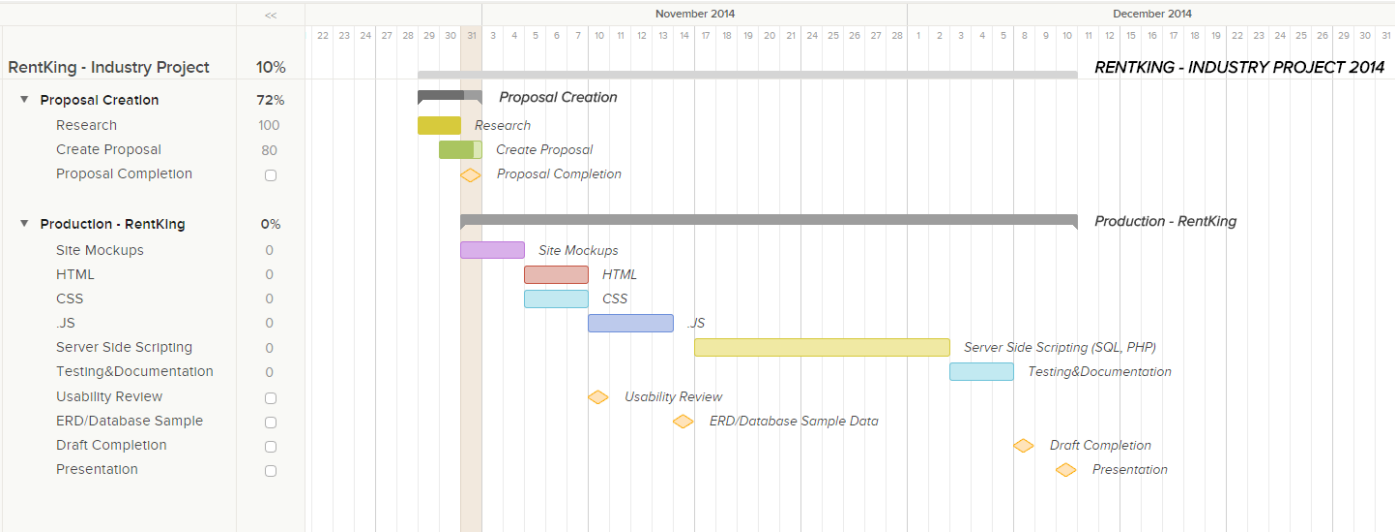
<<

November 2014

December 2014

22 23 24 27 28 29 30 31 3 4 5 6 7 10 11 12 13 14 17 18 19 20 21 24 25 26 27 28 1 2 3 4 5 8 9 10 11 12 15 16 17 18 19 22 23 24 25 26 29 30 31

| | |
|---|---|
| RentKing - Industry Project | 10% |
| Proposal Creation | 72% |
| Research | 100 |
| Create Proposal | 80 |
| Proposal Completion | |
| Production - RentKing | 0% |
| Site Mockups | 0 |
| HTML | 0 |
| CSS | 0 |
| .JS | 0 |
| Server Side Scripting | 0 |
| Testing&Documentation | 0 |
| Usability Review | |
| ERD/Database Sample | |
| Draft Completion | |
| Presentation | |

RENTKING - INDUSTRY PROJECT 2014

Proposal Creation

Research

Create Proposal

Proposal Completion

Production - RentKing

Site Mockups

HTML

CSS

.JS

Server Side Scripting (SQL, PHP)

Testing&Documentation

Usability Review

ERD/Database Sample Data

Draft Completion

Presentation